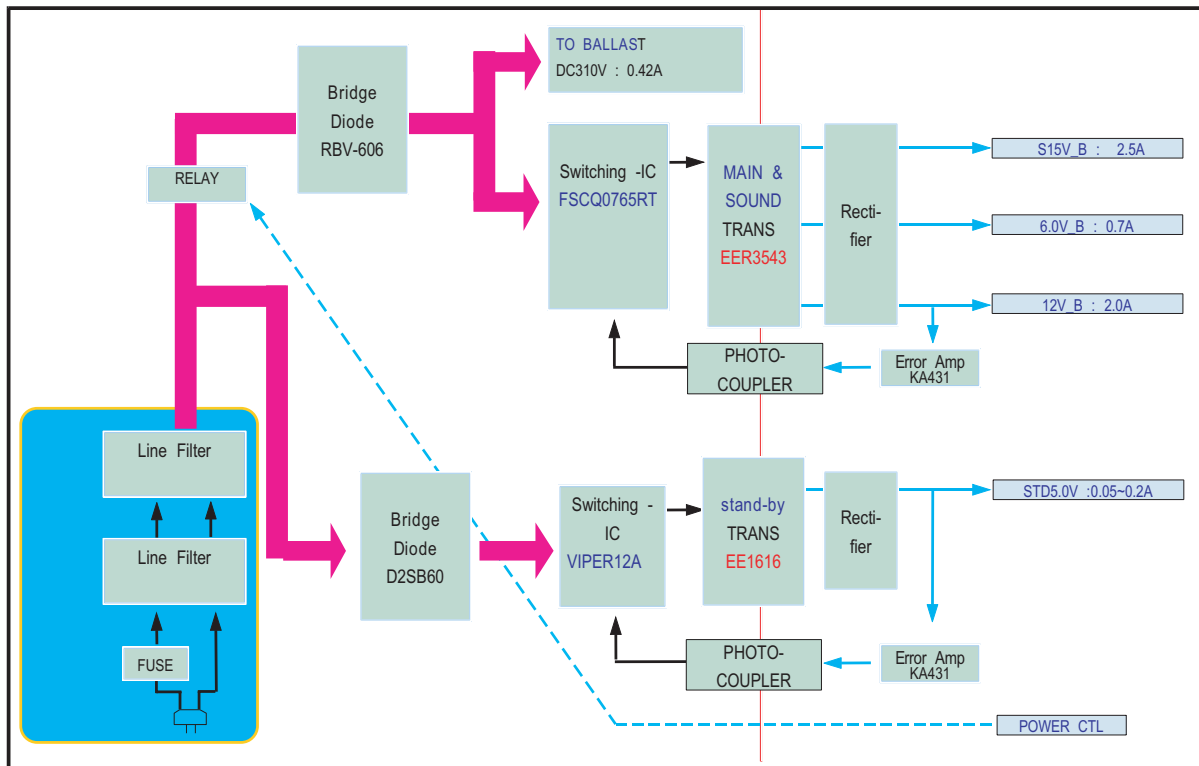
TO BALLAST
DC310V : 0.42A

Bridge Diode RBV-606

RELAY

Switching -IC FSCQ0765RT

MAIN & SOUND TRANS EER3543

Recti-fier

S15V_B : 2.5A

6.0V_B : 0.7A

12V_B : 2.0A

PHOTO-COUPLER

Error Amp KA431

Line Filter

Line Filter

FUSE

Bridge Diode D2SB60

Switching - IC VIPER12A

stand-by TRANS EE1616

Recti-fier

STD5.0V :0.05~0.2A

PHOTO-COUPLER

Error Amp KA431

POWER CTL